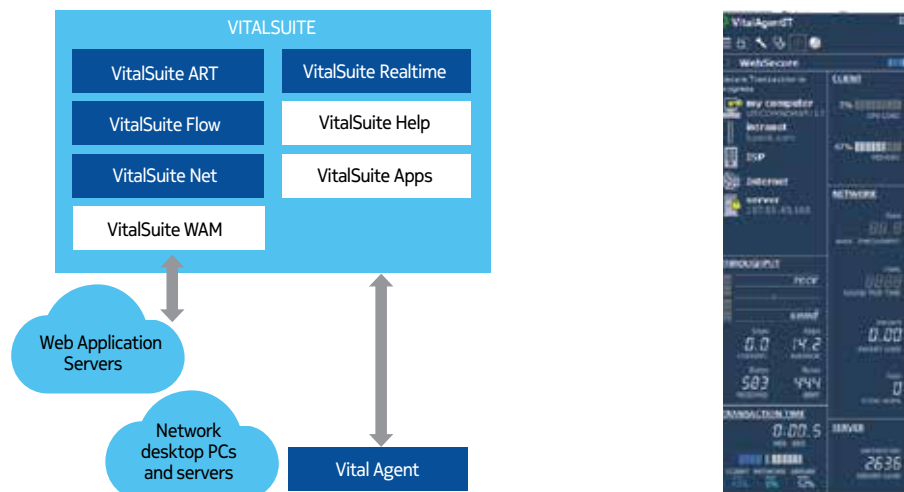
VITALSUITE

VitalSuite ART

VitalSuite Realtime

VitalSuite Flow

VitalSuite Help

VitalSuite Net

VitalSuite Apps

VitalSuite WAM

Web Application Servers

Network desktop PCs and servers

Vital Agent

VitalAgentIT

WebSecure

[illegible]

my computer

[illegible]

intranet

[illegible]

ISP

Internet

server

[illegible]

CLIENT

3%

67%

NETWORK

88.8

THROUGHPUT

recv

send

0.0

14.2

583

444

0.00

0

TRANSACTION TIME

0:00.5

SERVER

2636

CLIENT NETWORK SERVER

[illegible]